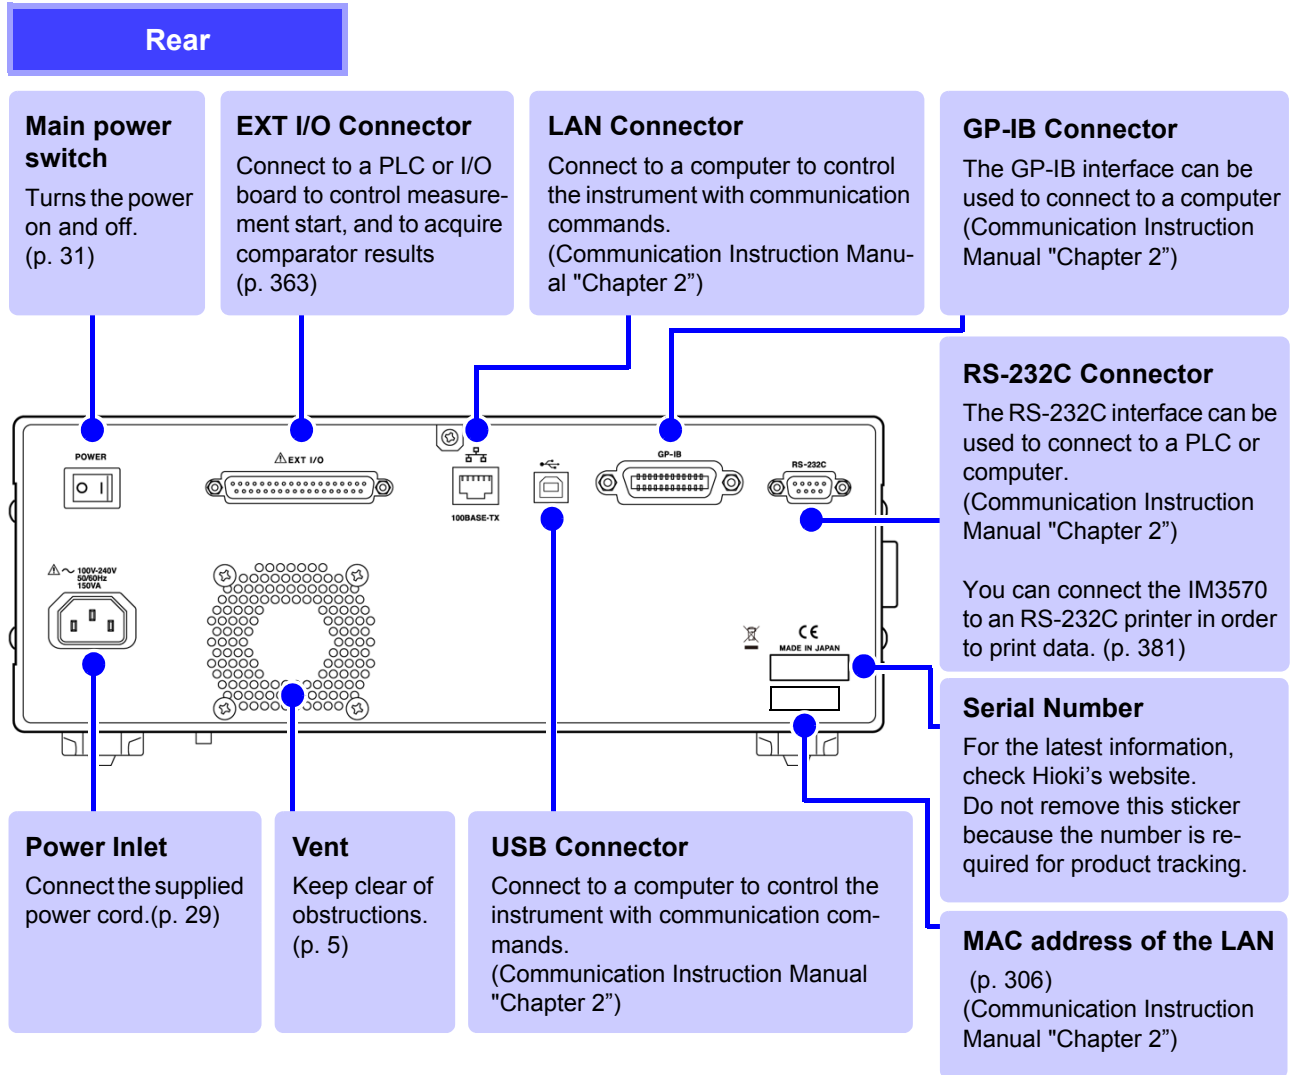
Rear

Main power switch
Turns the power on and off.
(p. 31)

EXT I/O Connector
Connect to a PLC or I/O board to control measurement start, and to acquire comparator results
(p. 363)

LAN Connector
Connect to a computer to control the instrument with communication commands.
(Communication Instruction Manual "Chapter 2")

GP-IB Connector
The GP-IB interface can be used to connect to a computer
(Communication Instruction Manual "Chapter 2")

RS-232C Connector
The RS-232C interface can be used to connect to a PLC or computer.
(Communication Instruction Manual "Chapter 2")

You can connect the IM3570 to an RS-232C printer in order to print data. (p. 381)

POWER

EXT I/O

100BASE-TX

GP-IB

RS-232C

100V-240V
50/60Hz
150VA

CE
MADE IN JAPAN

Serial Number
For the latest information, check Hioki's website.
Do not remove this sticker because the number is required for product tracking.

Power Inlet
Connect the supplied power cord.(p. 29)

Vent
Keep clear of obstructions.
(p. 5)

USB Connector
Connect to a computer to control the instrument with communication commands.
(Communication Instruction Manual "Chapter 2")

MAC address of the LAN
(p. 306)
(Communication Instruction Manual "Chapter 2")